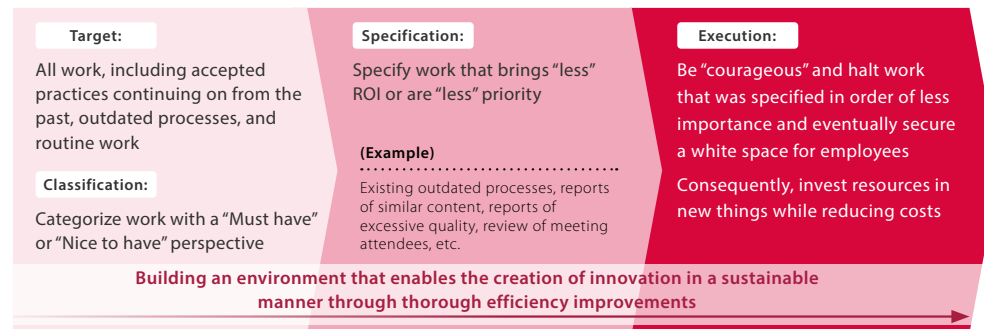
Target:

All work, including accepted practices continuing on from the past, outdated processes, and routine work

Classification:

Categorize work with a "Must have" or "Nice to have" perspective

Specification:

Specify work that brings "less" ROI or are "less" priority

(Example)

Existing outdated processes, reports of similar content, reports of excessive quality, review of meeting attendees, etc.

Execution:

Be "courageous" and halt work that was specified in order of less importance and eventually secure a white space for employees

Consequently, invest resources in new things while reducing costs

Building an environment that enables the creation of innovation in a sustainable manner through thorough efficiency improvements